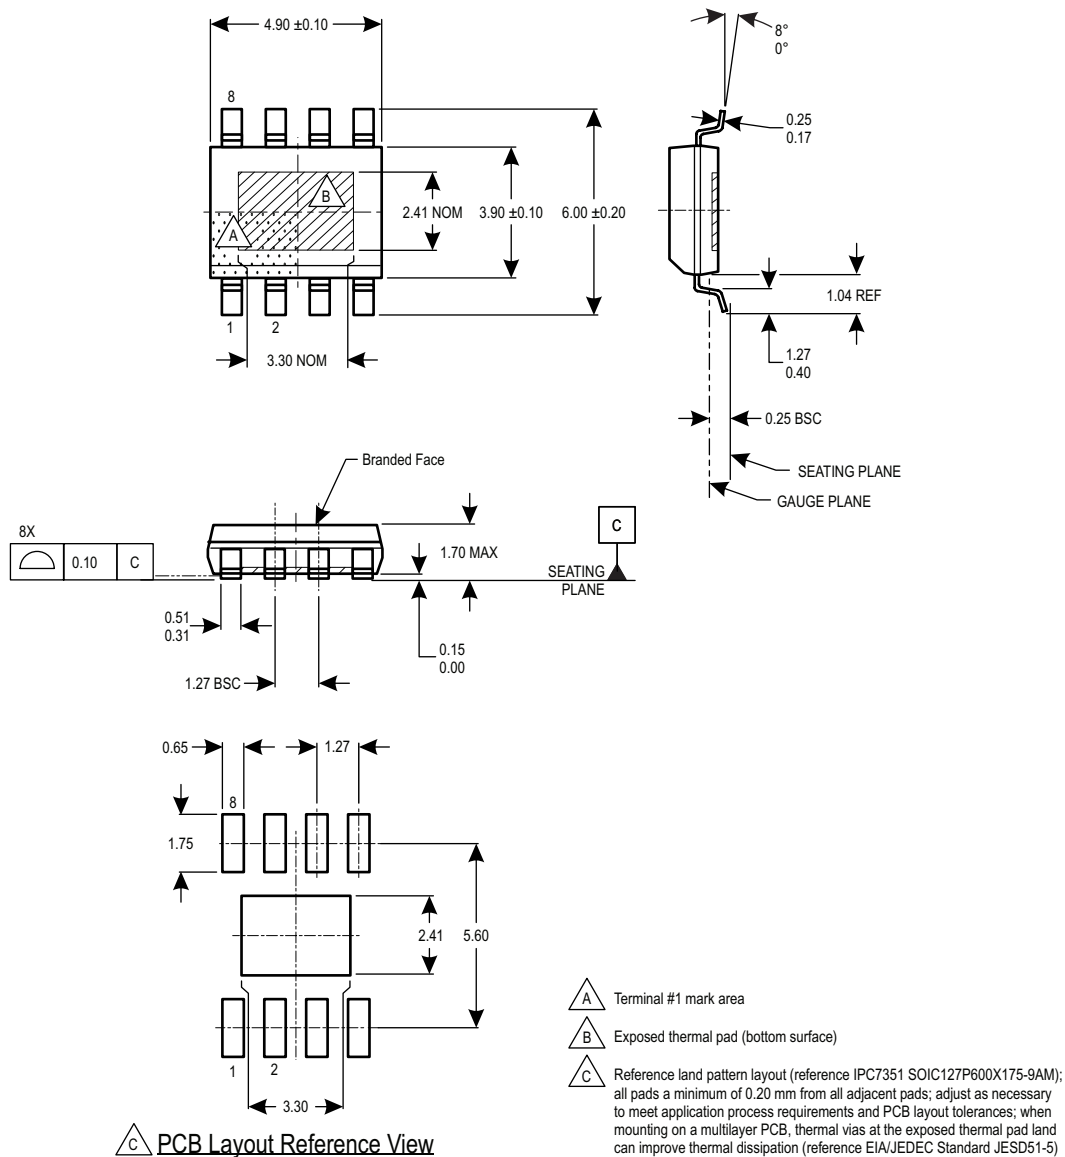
4.90 ±0.10

8°
0°

8

0.25
0.17

B

2.41 NOM

3.90 ±0.10

6.00 ±0.20

A

1.04 REF

1

2

3.30 NOM

1.27
0.40

0.25 BSC

SEATING PLANE

GAUGE PLANE

Branded Face

8X

0.10

C

C

1.70 MAX

SEATING PLANE

0.51
0.31

0.15
0.00

1.27 BSC

0.65

1.27

8

1.75

2.41

5.60

1

2

3.30

C PCB Layout Reference View

A Terminal #1 mark area

B Exposed thermal pad (bottom surface)

C Reference land pattern layout (reference IPC7351 SOIC127P600X175-9AM); all pads a minimum of 0.20 mm from all adjacent pads; adjust as necessary to meet application process requirements and PCB layout tolerances; when mounting on a multilayer PCB, thermal vias at the exposed thermal pad land can improve thermal dissipation (reference EIA/JEDEC Standard JESD51-5)